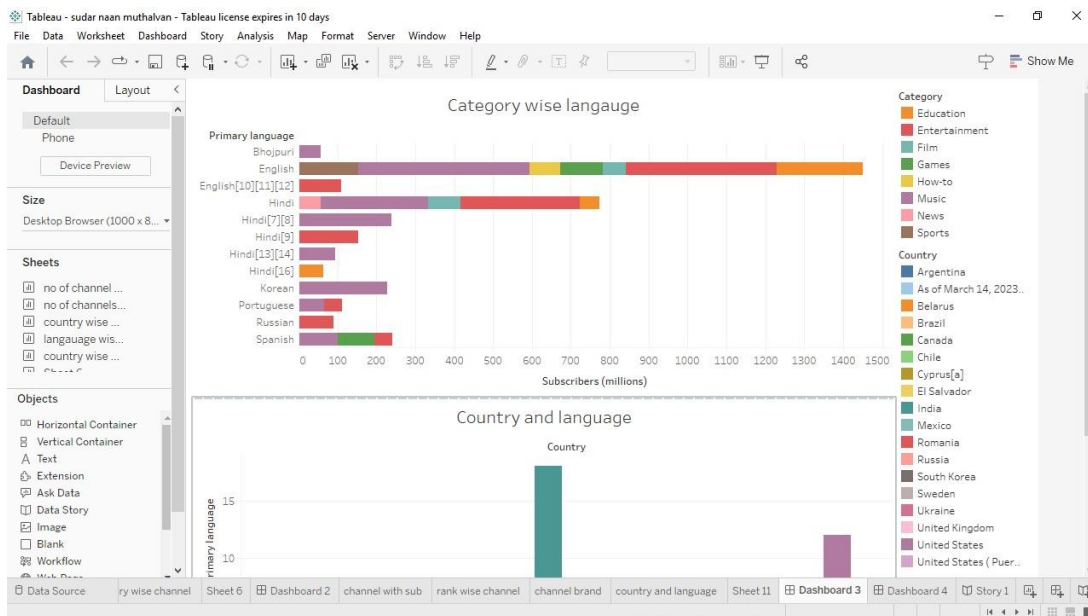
Tableau - sudar naan muthalvan - Tableau license expires in 10 days

File Data Worksheet Dashboard Story Analysis Map Format Server Window Help

Show Me

Dashboard Layout

Default
Phone
Device Preview

Size
Desktop Browser (1000 x 8...

Sheets
no of channel ...
no of channels...
country wise ...
langauage wis...
country wise ...

Objects
Horizontal Container
Vertical Container
Text
Extension
Ask Data
Data Story
Image
Blank
Workflow

Category wise langauge

Primary language
Bhojpuri
English
English[10][11][12]
Hindi
Hindi[7][8]
Hindi[9]
Hindi[13][14]
Hindi[16]
Korean
Portuguese
Russian
Spanish

0 100 200 300 400 500 600 700 800 900 1000 1100 1200 1300 1400 1500
Subscribers (millions)

Country and language
Country
rimary language
15
10

Category
Education
Entertainment
Film
Games
How-to
Music
News
Sports

Country
Argentina
As of March 14, 2023..
Belarus
Brazil
Canada
Chile
Cyprus[a]
El Salvador
India
Mexico
Romania
Russia
South Korea
Sweden
Ukraine
United Kingdom
United States
United States ( Puer..

Data Source | ry wise channel | Sheet 6 | Dashboard 2 | channel with sub | rank wise channel | channel brand | country and language | Sheet11 | Dashboard 3 | Dashboard 4 | Story 1